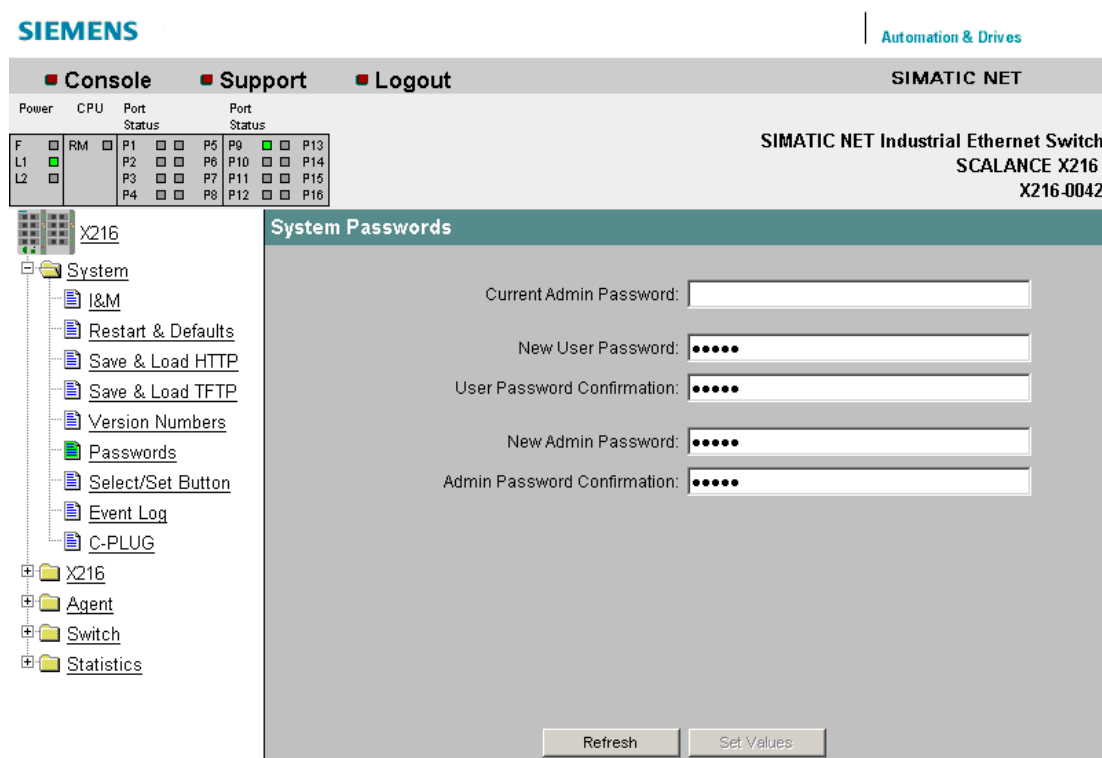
SIEMENS

Automation & Drives

Console Support Logout

SIMATIC NET

Power CPU Port Status Port Status

| F | | RM | | P1 | | P5 | P9 | | P13 |
|---|---|---|---|---|---|---|---|---|---|
| L1 | | | | P2 | | P6 | P10 | | P14 |
| L2 | | | | P3 | | P7 | P11 | | P15 |
| | | | | P4 | | P8 | P12 | | P16 |

SIMATIC NET Industrial Ethernet Switch
SCALANCE X216
X216-0042

X216
System
I&M
Restart & Defaults
Save & Load HTTP
Save & Load TFTP
Version Numbers
Passwords
Select/Set Button
Event Log
C-PLUG
X216
Agent
Switch
Statistics

System Passwords

Current Admin Password:

New User Password: •••••
User Password Confirmation: •••••

New Admin Password: •••••
Admin Password Confirmation: •••••

Refresh Set Values